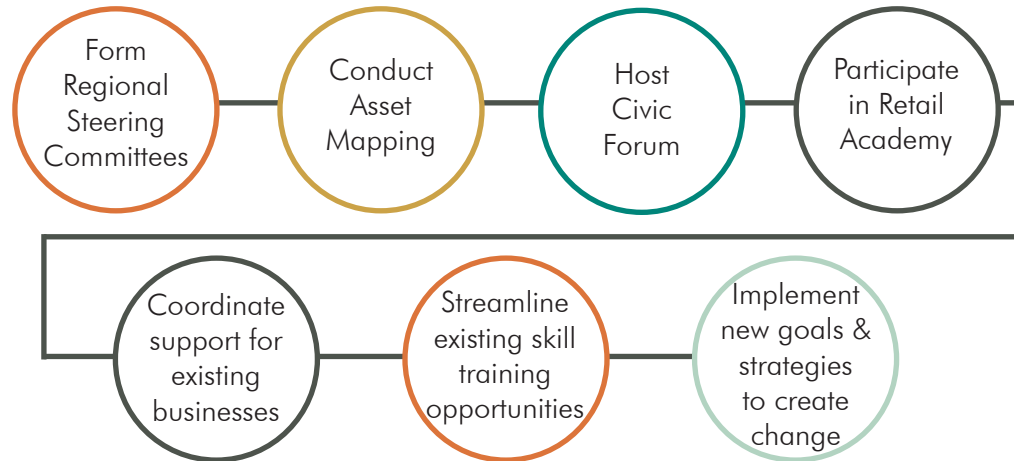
Form Regional Steering Committees

Conduct Asset Mapping

Host Civic Forum

Participate in Retail Academy

Coordinate support for existing businesses

Streamline existing skill training opportunities

Implement new goals & strategies to create change